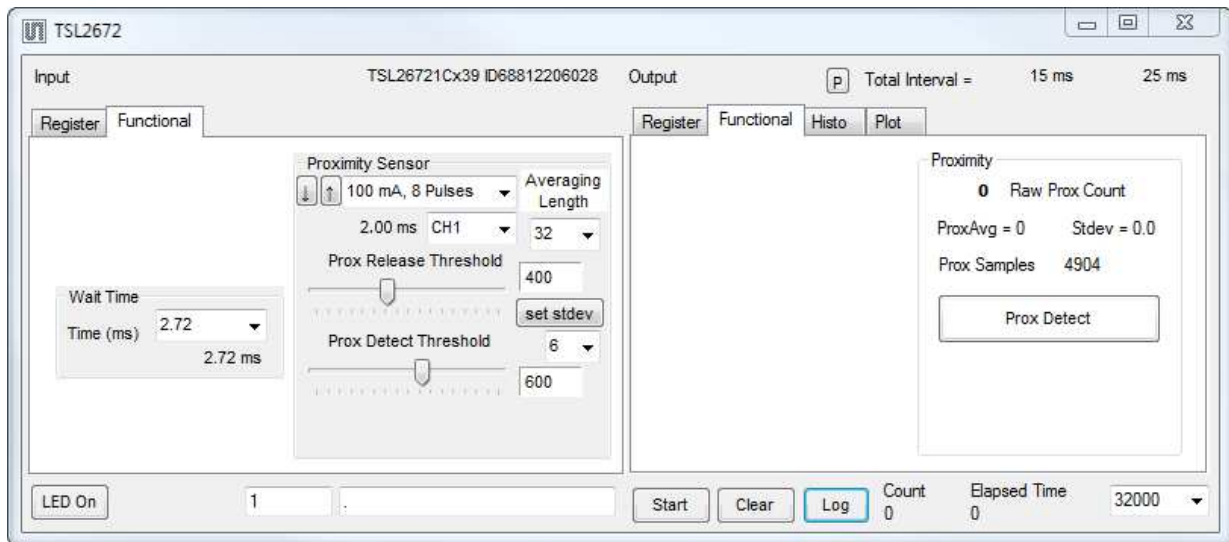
TSL2672

Input

TSL26721Cx39 ID68812206028

Output

P

Total Interval =

15 ms

25 ms

Register

Functional

Proximity Sensor

↓ ↑ 100 mA, 8 Pulses

Averaging Length

2.00 ms CH1

32

Prox Release Threshold

400

set stdev

Wait Time

Time (ms) 2.72

2.72 ms

Prox Detect Threshold

6

600

Register

Functional

Histo

Plot

Proximity

0 Raw Prox Count

ProxAvg = 0

Stdev = 0.0

Prox Samples 4904

Prox Detect

LED On

1

.

Start

Clear

Log

Count
0

Elapsed Time
0

32000